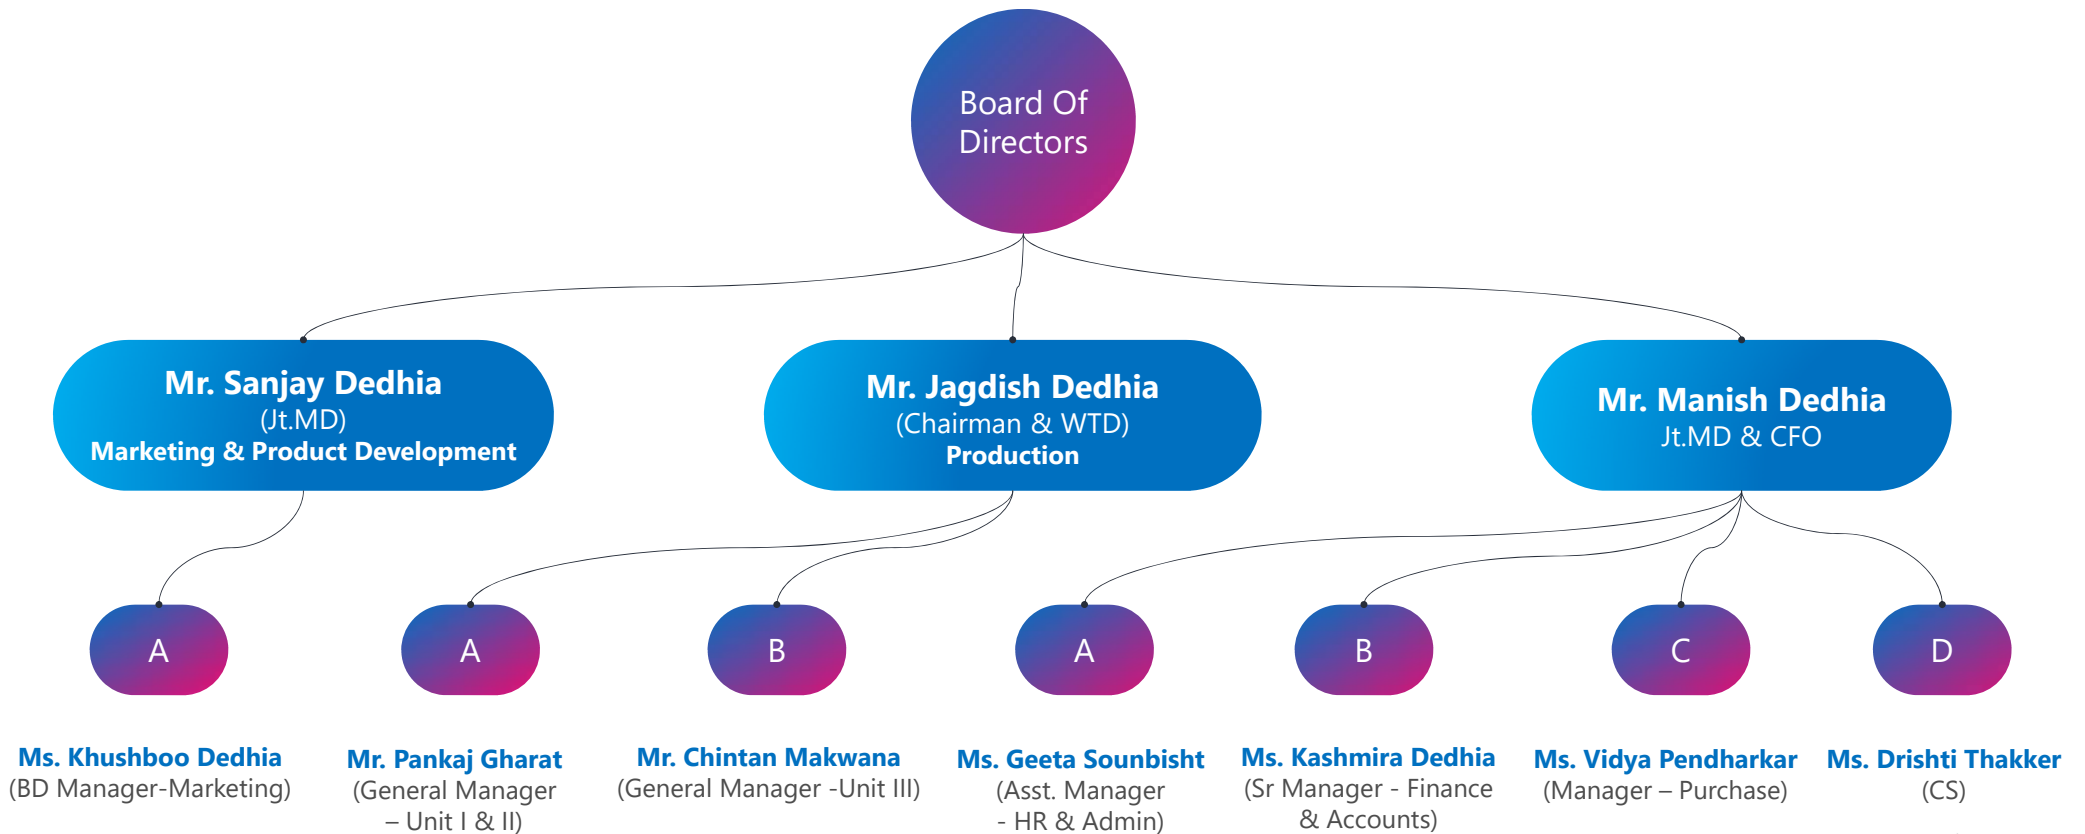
Board Of Directors

Mr. Sanjay Dedhia
(Jt.MD)
Marketing & Product Development

Mr. Jagdish Dedhia
(Chairman & WTD)
Production

Mr. Manish Dedhia
Jt.MD & CFO

A

A

B

A

B

C

D

Ms. Khushboo Dedhia
(BD Manager-Marketing)

Mr. Pankaj Gharat
(General Manager – Unit I & II)

Mr. Chintan Makwana
(General Manager -Unit III)

Ms. Geeta Sounbisht
(Asst. Manager - HR & Admin)

Ms. Kashmira Dedhia
(Sr Manager - Finance & Accounts)

Ms. Vidya Pendharkar
(Manager – Purchase)

Ms. Drishti Thakker
(CS)